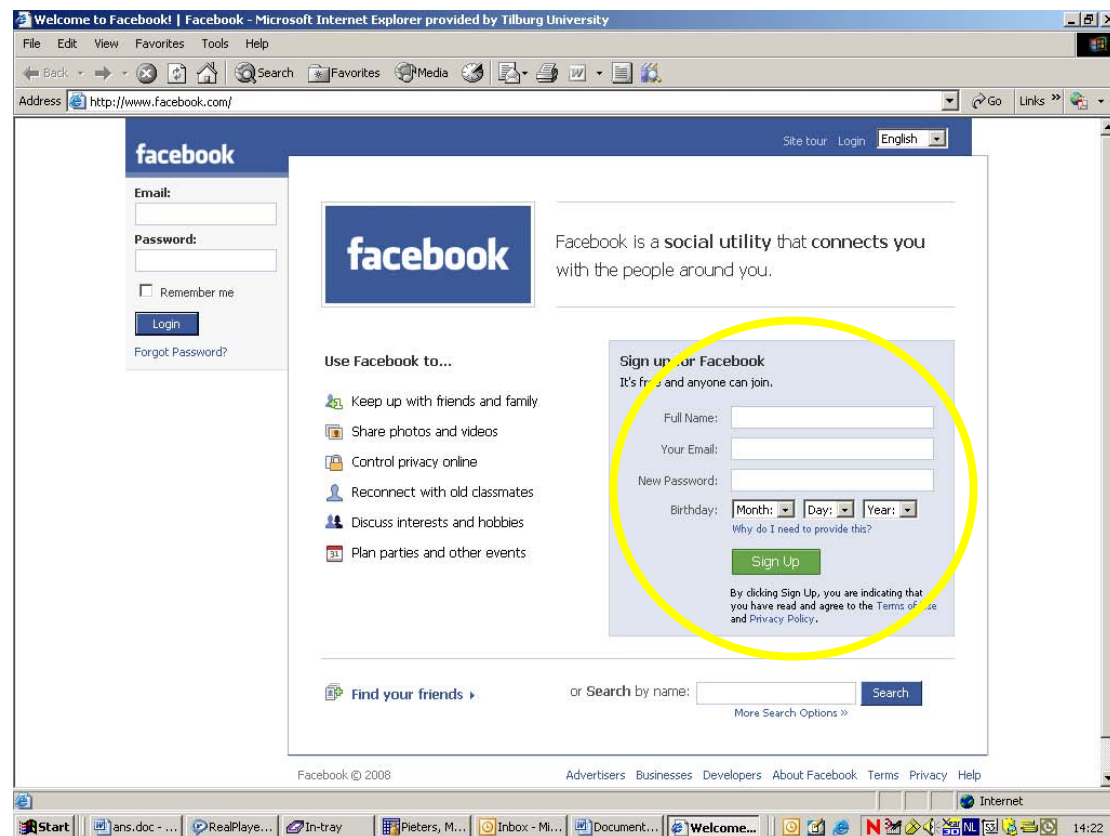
Welcome to Facebook! | Facebook - Microsoft Internet Explorer provided by Tilburg University

File Edit View Favorites Tools Help

Back Search Favorites Media

Address http://www.facebook.com/ Go Links

facebook

Site tour Login English

Email:

Password:

Remember me

Login

Forgot Password?

facebook

Facebook is a social utility that connects you with the people around you.

Use Facebook to...

Keep up with friends and family

Share photos and videos

Control privacy online

Reconnect with old classmates

Discuss interests and hobbies

Plan parties and other events

Sign up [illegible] Facebook
It's fr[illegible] and anyone can join.

Full Name:

Your Email:

New Password:

Birthday: Month: Day: Year:

Why do I need to provide this?

Sign Up

By clicking Sign Up, you are indicating that you have read and agree to the Terms of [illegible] and Privacy Policy.

Find your friends ›

or Search by name: Search

More Search Options »

Facebook © 2008

Advertisers Businesses Developers About Facebook Terms Privacy Help

Internet

Start ans.doc - ... RealPlaye... In-tray Pieters, M... Inbox - Mi... Document... Welcome... NL 14:22